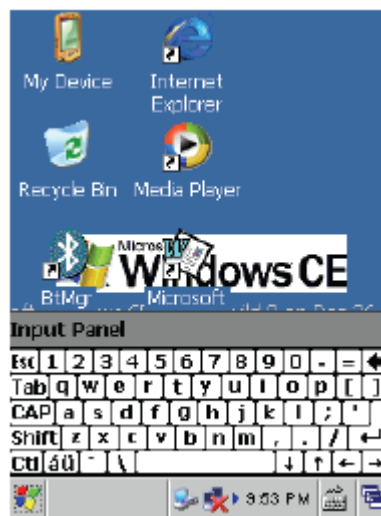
My Device

Internet Explorer

Recycle Bin

Media Player

BtMgr

Microsoft

Windows CE

Input Panel

Esc 1 2 3 4 5 6 7 8 9 0 - =
Tab q w e r t y u i o p [ ]
CAP a s d f g h j k l ; '
Shift z x c v b n m , . /
Ctl áü ` \

3:53 PM